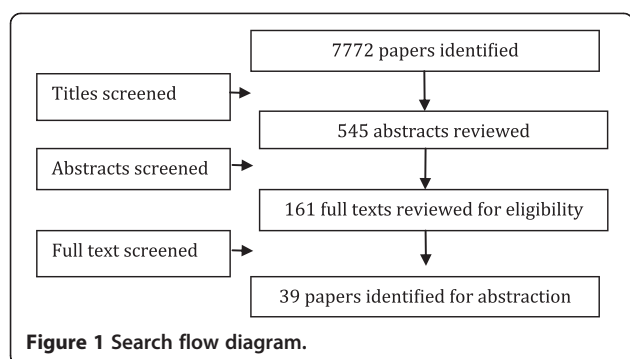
7772 papers identified

Titles screened

545 abstracts reviewed

Abstracts screened

161 full texts reviewed for eligibility

Full text screened

39 papers identified for abstraction

**Figure 1 Search flow diagram.**